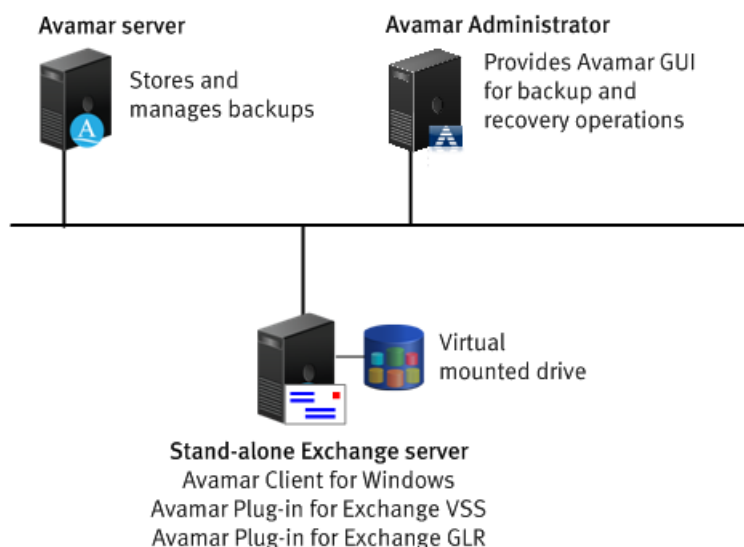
Avamar server

Stores and manages backups

Avamar Administrator

Provides Avamar GUI for backup and recovery operations

Virtual mounted drive

Stand-alone Exchange server
Avamar Client for Windows
Avamar Plug-in for Exchange VSS
Avamar Plug-in for Exchange GLR